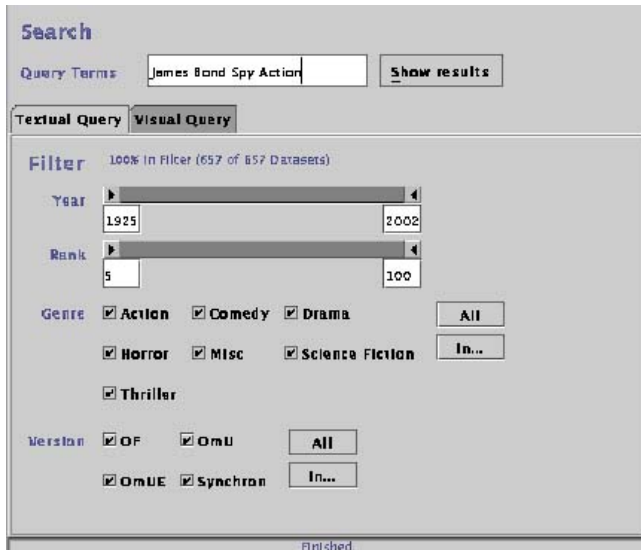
Search

Query Terms James Bond Spy Action Show results

Textual Query Visual Query

Filter 100% in Filter (657 of 657 Datasets)

Year
1925 2002

Rank
5 100

Genre Action Comedy Drama All
Horror Misc Science Fiction In...
Thriller

Version OF OmU All
OmUE Synchron In...

Finished